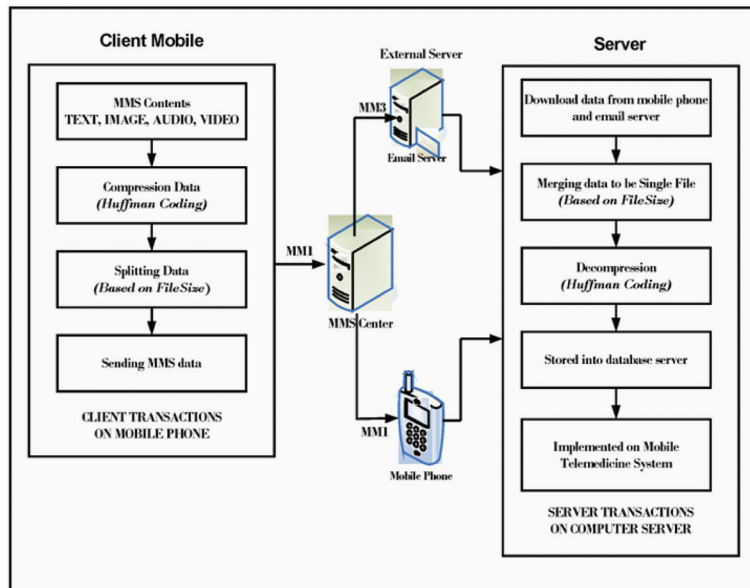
Client Mobile

MMS Contents
TEXT, IMAGE, AUDIO, VIDEO

Compression Data
(Huffman Coding)

Splitting Data
(Based on FileSize)

Sending MMS data

CLIENT TRANSACTIONS
ON MOBILE PHONE

External Server

MM3

Email Server

MM1

MMS Center

MM1

Mobile Phone

Server

Download data from mobile phone and email server

Merging data to be Single File
(Based on FileSize)

Decompression
(Huffman Coding)

Stored into database server

Implemented on Mobile Telemedicine System

SERVER TRANSACTIONS
ON COMPUTER SERVER